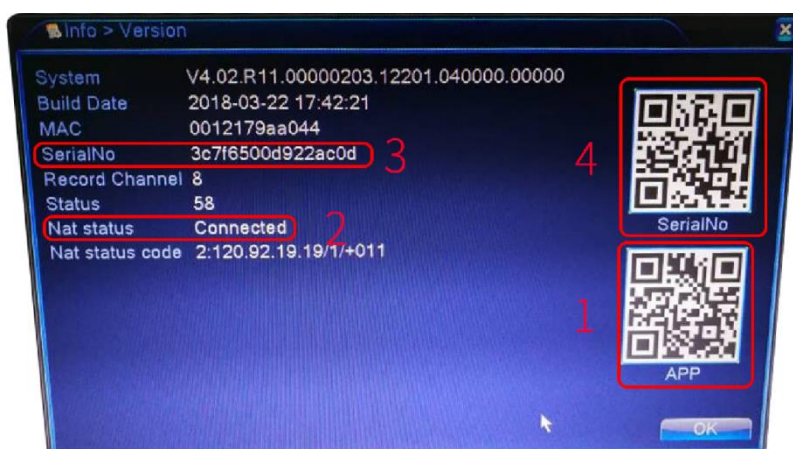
Info > Version

| | |
|---|---|
| System | V4.02.R11.00000203.12201.040000.00000 |
| Build Date | 2018-03-22 17:42:21 |
| MAC | 0012179aa044 |
| SerialNo | 3c7f6500d922ac0d |
| Record Channel | 8 |
| Status | 58 |
| Nat status | Connected |
| Nat status code | 2:120.92.19.19/1/+011 |

3

2

4

SerialNo

1

APP

OK